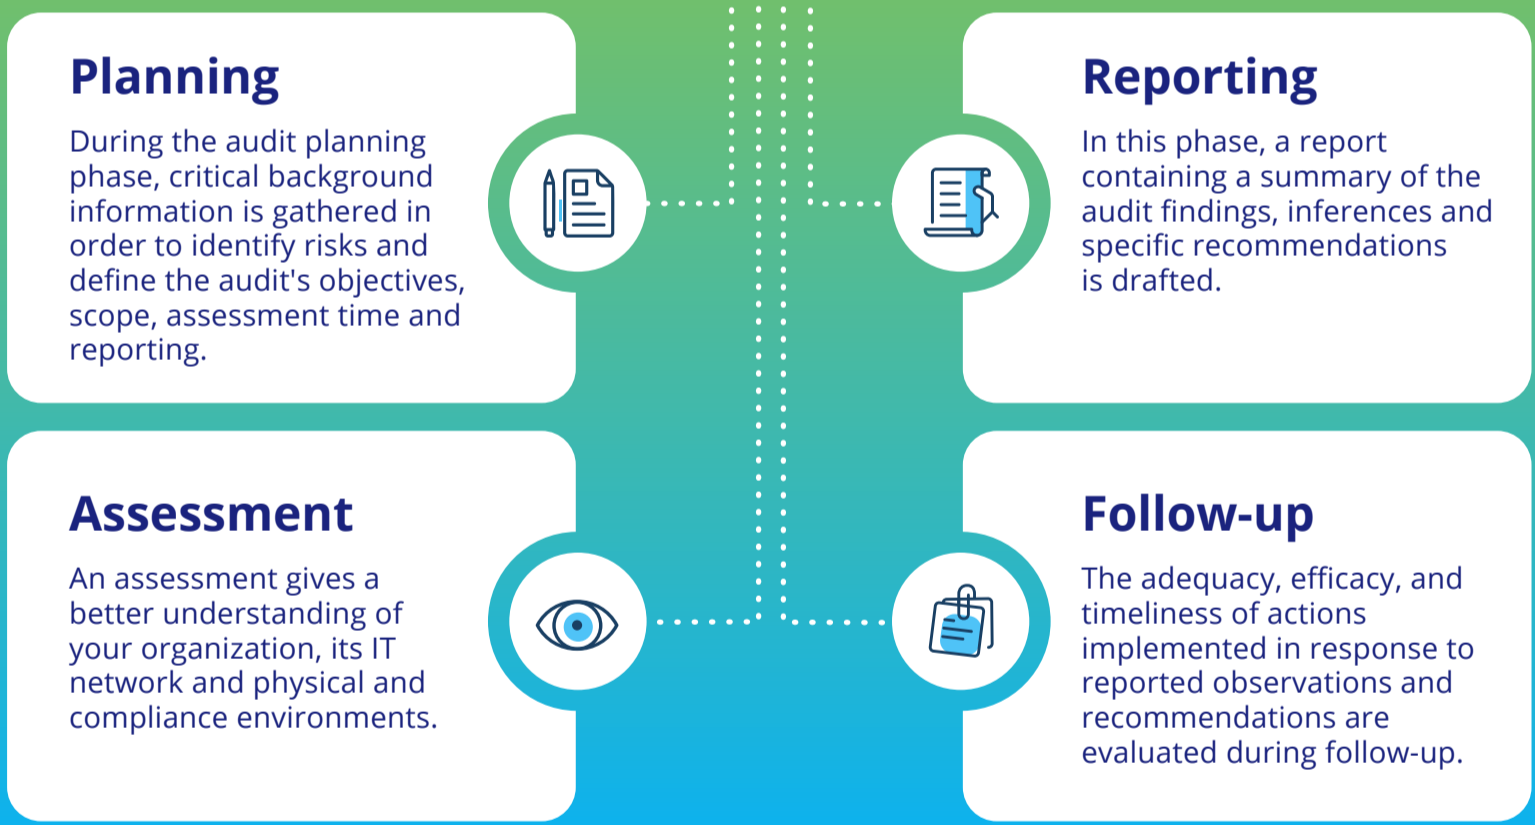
Planning

During the audit planning phase, critical background information is gathered in order to identify risks and define the audit's objectives, scope, assessment time and reporting.

Reporting

In this phase, a report containing a summary of the audit findings, inferences and specific recommendations is drafted.

Assessment

An assessment gives a better understanding of your organization, its IT network and physical and compliance environments.

Follow-up

The adequacy, efficacy, and timeliness of actions implemented in response to reported observations and recommendations are evaluated during follow-up.